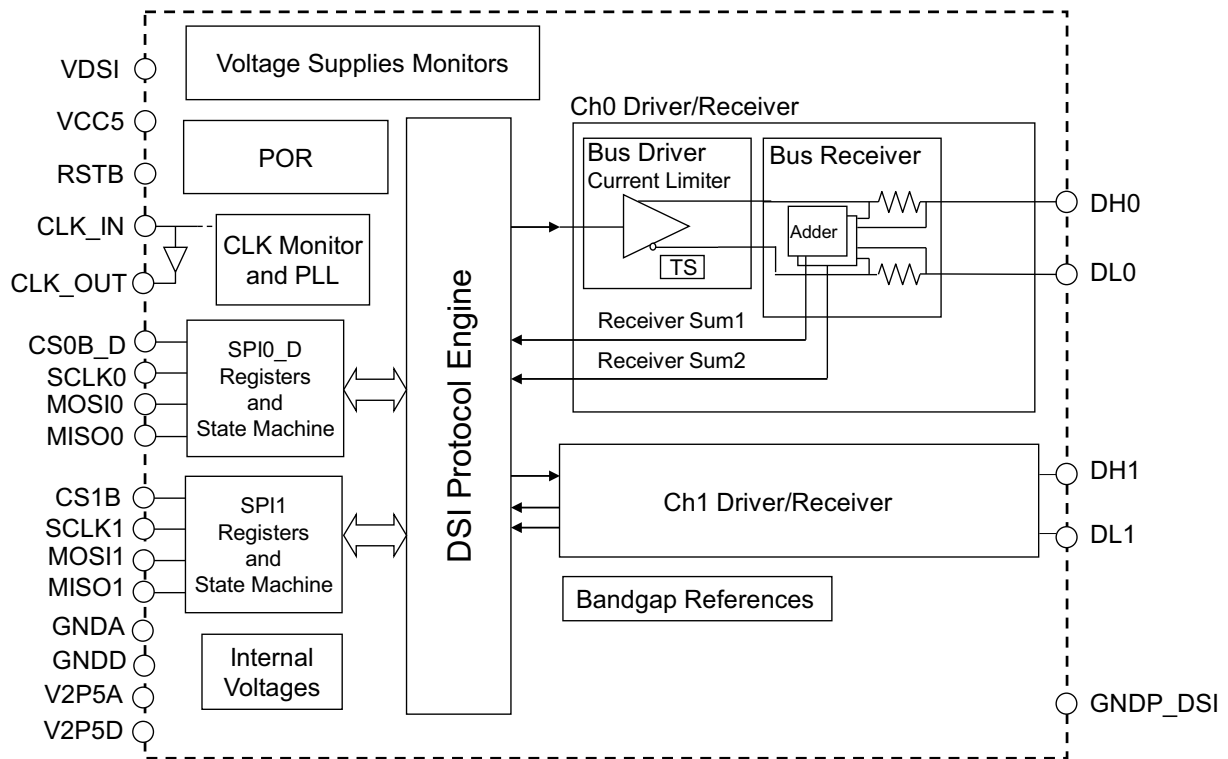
VDSI
VCC5
RSTB
CLK_IN
CLK_OUT
CS0B_D
SCLK0
MOSI0
MISO0
CS1B
SCLK1
MOSI1
MISO1
GNDA
GNDD
V2P5A
V2P5D

Voltage Supplies Monitors

POR

CLK Monitor and PLL

SPI0_D Registers and State Machine

SPI1 Registers and State Machine

Internal Voltages

DSI Protocol Engine

Ch0 Driver/Receiver

Bus Driver
Current Limiter

TS

Bus Receiver

Adder

Receiver Sum1

Receiver Sum2

Ch1 Driver/Receiver

Bandgap References

DH0
DL0
DH1
DL1
GNDP_DSI